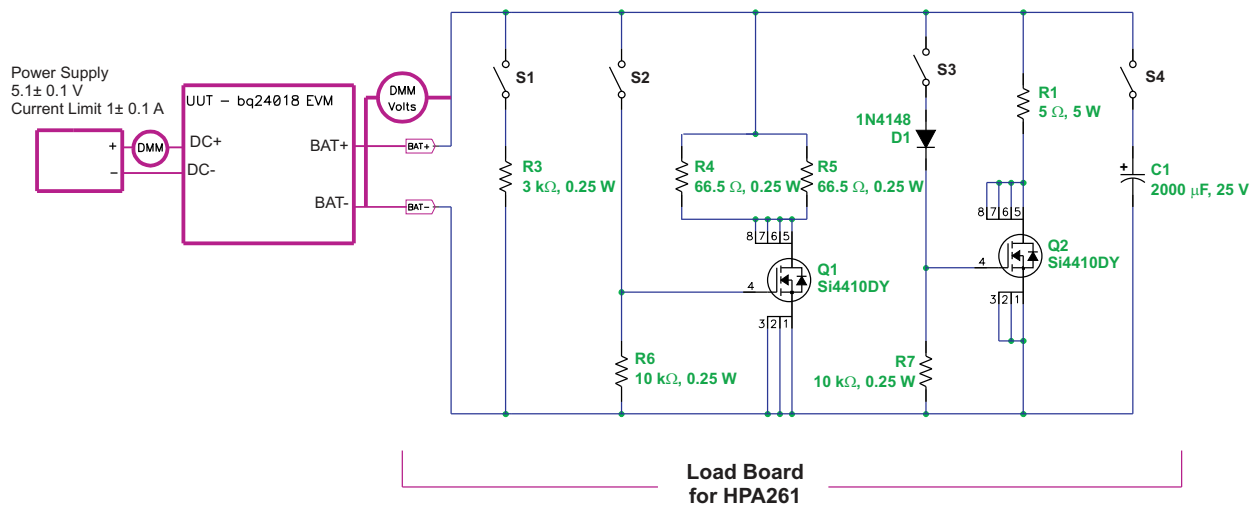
Power Supply
5.1± 0.1 V
Current Limit 1± 0.1 A

+
–
DMM
DC+
DC-
UUT – bq24018 EVM
BAT+
BAT-
DMM Volts
BAT+
BAT-

S1
R3
3 k$\Omega$, 0.25 W

S2
R4
66.5 $\Omega$, 0.25 W
R5
66.5 $\Omega$, 0.25 W
8 7 6 5
4
Q1
Si4410DY
3 2 1
R6
10 k$\Omega$, 0.25 W

S3
1N4148
D1
R7
10 k$\Omega$, 0.25 W

R1
5 $\Omega$, 5 W
8 7 6 5
4
Q2
Si4410DY
3 2 1

S4
+
C1
2000 $\mu$F, 25 V

Load Board
for HPA261